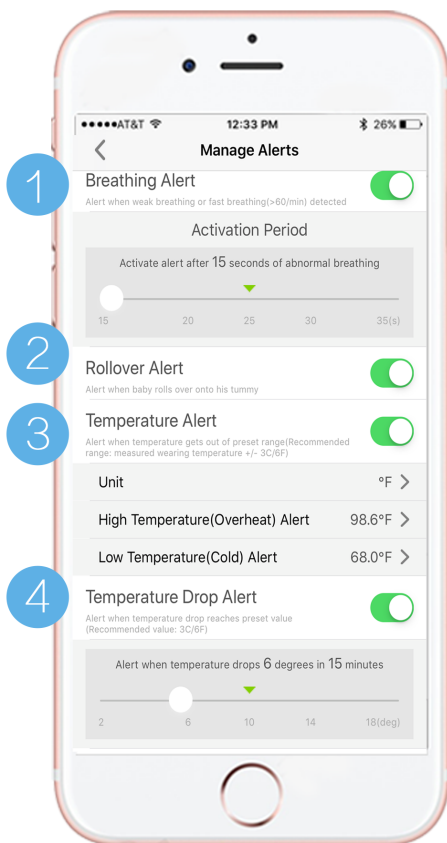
●●●●●AT&T 12:33 PM 26%

Manage Alerts

1

Breathing Alert

Alert when weak breathing or fast breathing(>60/min) detected

Activation Period

Activate alert after 15 seconds of abnormal breathing

15 20 25 30 35(s)

2

Rollover Alert

Alert when baby rolls over onto his tummy

3

Temperature Alert

Alert when temperature gets out of preset range(Recommended range: measured wearing temperature +/- 3C/6F)

Unit °F

High Temperature(Overheat) Alert 98.6°F

Low Temperature(Cold) Alert 68.0°F

4

Temperature Drop Alert

Alert when temperature drop reaches preset value (Recommended value: 3C/6F)

Alert when temperature drops 6 degrees in 15 minutes

2 6 10 14 18(deg)